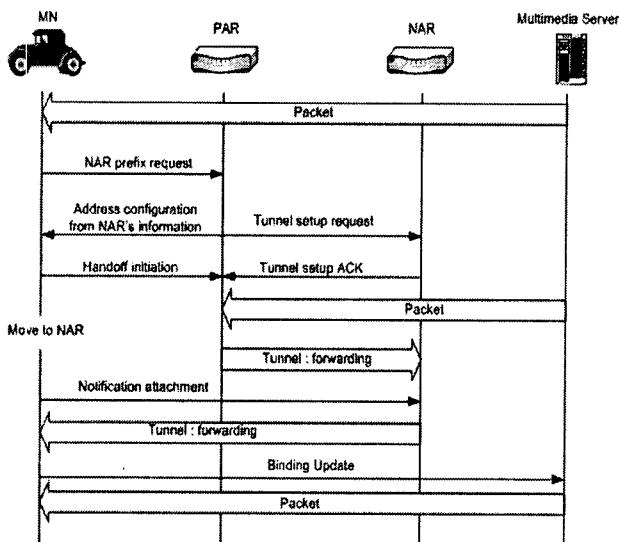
MN

PAR

NAR

Multimedia Server

Packet

NAR prefix request

Address configuration from NAR's information

Tunnel setup request

Handoff initiation

Tunnel setup ACK

Packet

Move to NAR

Tunnel : forwarding

Notification attachment

Tunnel : forwarding

Binding Update

Packet